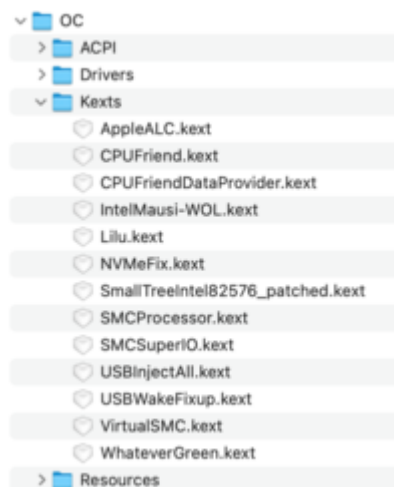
OC
ACPI
Drivers
Kexts
AppleALC.kext
CPUFriend.kext
CPUFriendDataProvider.kext
IntelMausi-WOL.kext
Lilu.kext
NVMeFix.kext
SmallTreeIntel82576_patched.kext
SMCProcessor.kext
SMCSuperIO.kext
USBInjectAll.kext
USBWakeFixup.kext
VirtualSMC.kext
WhateverGreen.kext
Resources